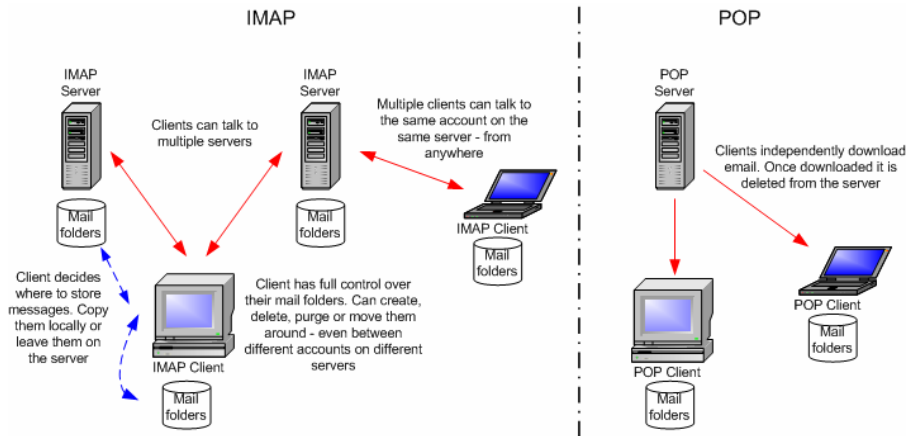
IMAP

IMAP Server

Mail folders

Clients can talk to multiple servers

IMAP Server

Mail folders

Multiple clients can talk to the same account on the same server - from anywhere

IMAP Client

Mail folders

Client decides where to store messages. Copy them locally or leave them on the server

Client has full control over their mail folders. Can create, delete, purge or move them around - even between different accounts on different servers

IMAP Client

Mail folders

POP

POP Server

Clients independently download email. Once downloaded it is deleted from the server

POP Client

Mail folders

POP Client

Mail folders